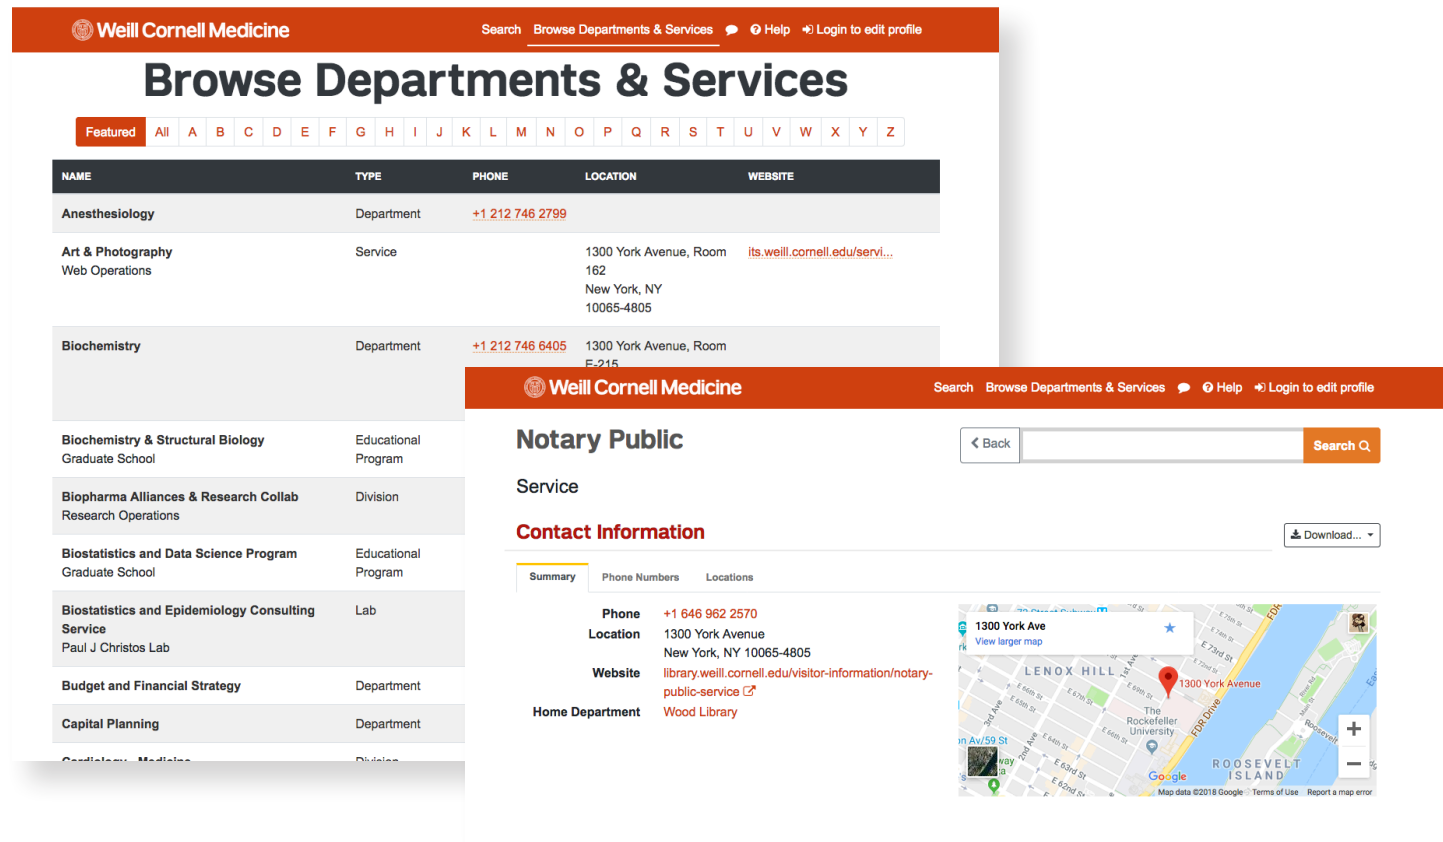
Weill Cornell Medicine

Search Browse Departments & Services Help Login to edit profile

Browse Departments & Services

Featured All A B C D E F G H I J K L M N O P Q R S T U V W X Y Z

| NAME | TYPE | PHONE | LOCATION | WEBSITE |
|---|---|---|---|---|
| Anesthesiology | Department | +1 212 746 2799 | | |
| Art & Photography Web Operations | Service | | 1300 York Avenue, Room 162 New York, NY 10065-4805 | its.weill.cornell.edu/servi... |
| Biochemistry | Department | +1 212 746 6405 | 1300 York Avenue, Room E-215 | |
| Biochemistry & Structural Biology Graduate School | Educational Program | | | |
| Biopharma Alliances & Research Collab Research Operations | Division | | | |
| Biostatistics and Data Science Program Graduate School | Educational Program | | | |
| Biostatistics and Epidemiology Consulting Service Paul J Christos Lab | Lab | | | |
| Budget and Financial Strategy | Department | | | |
| Capital Planning | Department | | | |
| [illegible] | Division | | | |

Weill Cornell Medicine

Search Browse Departments & Services Help Login to edit profile

Notary Public

Back Search

Service

Contact Information

Download...

Summary Phone Numbers Locations

Phone +1 646 962 2570
Location 1300 York Avenue
New York, NY 10065-4805
Website library.weill.cornell.edu/visitor-information/notary-public-service
Home Department Wood Library

1300 York Ave
View larger map
LENOX HILL
1300 York Avenue
The Rockefeller University
ROOSEVELT ISLAND
E 66th St E 65th St E 64th St E 63rd St E 62nd St E 69th St E 68th St E 70th St E 73rd St E 74th St 3rd Ave 2nd Ave 1st Ave FDR Drive Lex Av/59 St
Google
Map data ©2018 Google Terms of Use Report a map error